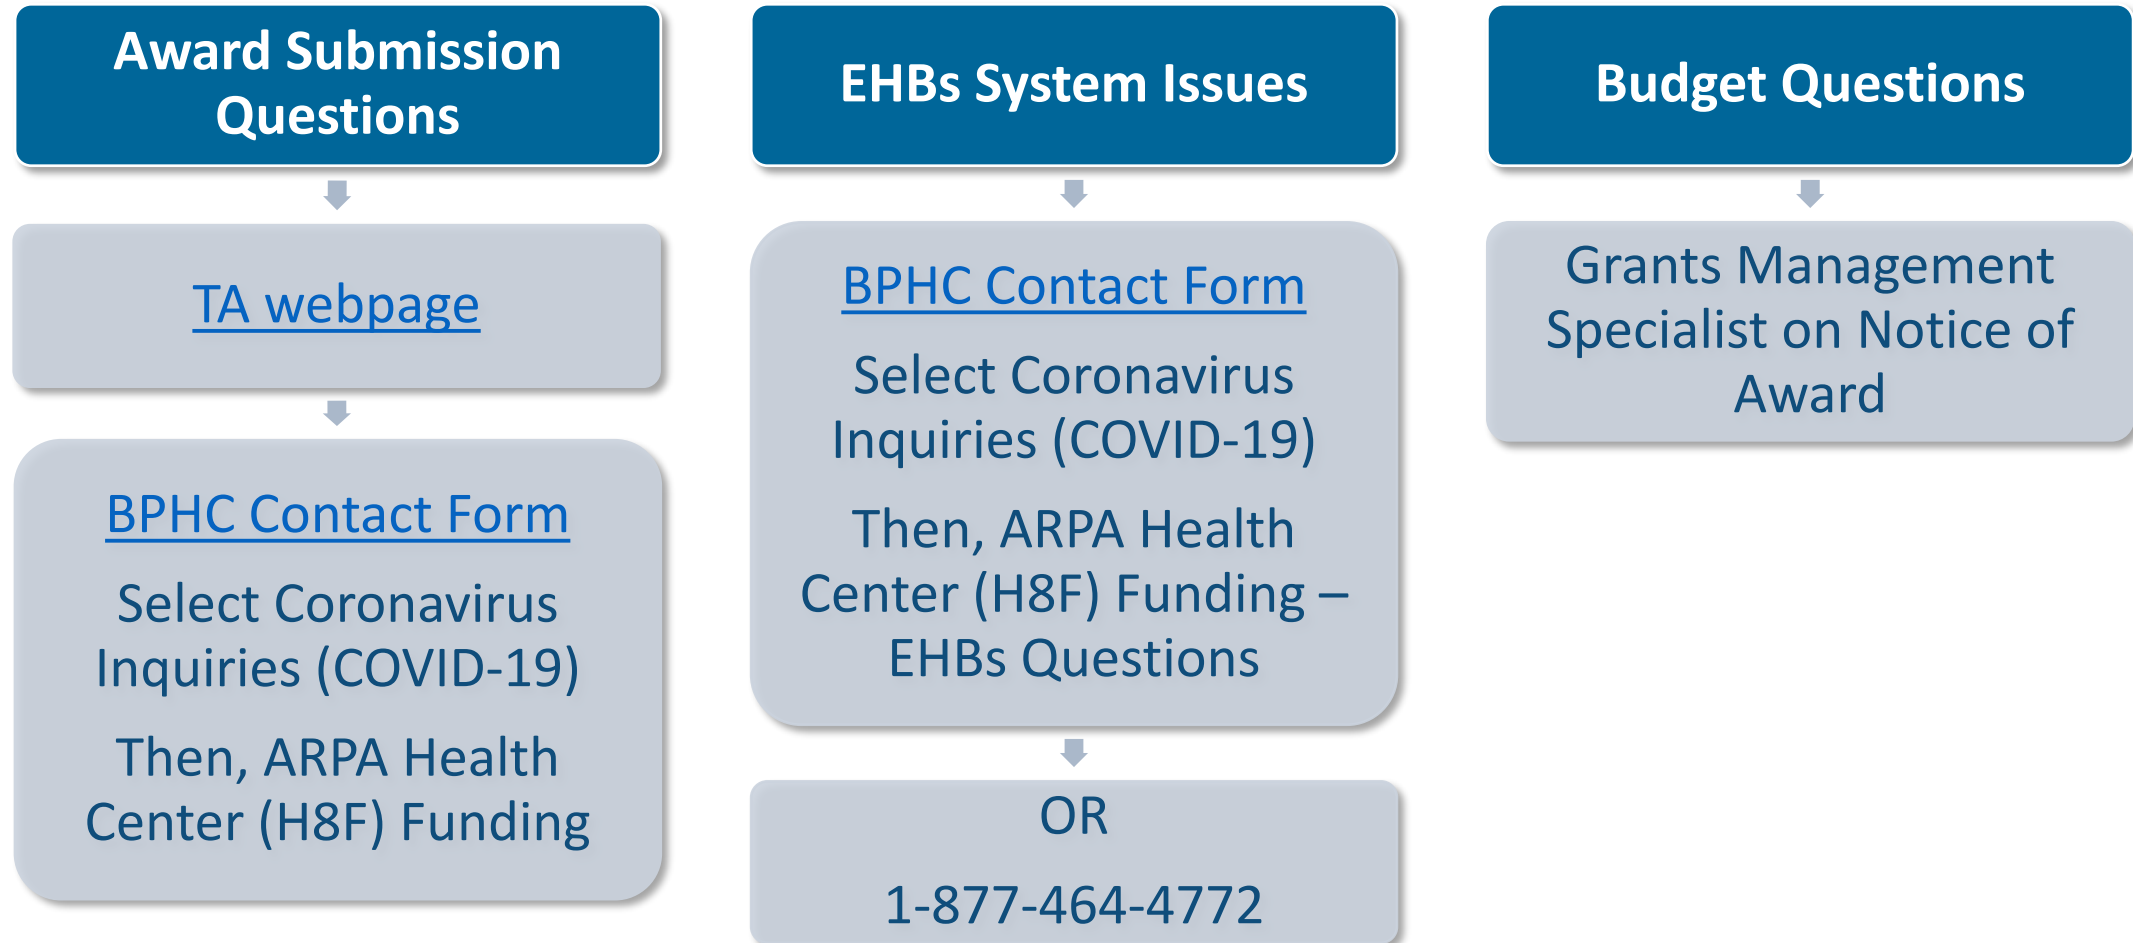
Award Submission Questions

TA webpage

BPHC Contact Form

Select Coronavirus Inquiries (COVID-19)

Then, ARPA Health Center (H8F) Funding

EHBs System Issues

BPHC Contact Form

Select Coronavirus Inquiries (COVID-19)

Then, ARPA Health Center (H8F) Funding – EHBs Questions

OR

1-877-464-4772

Budget Questions

Grants Management Specialist on Notice of Award